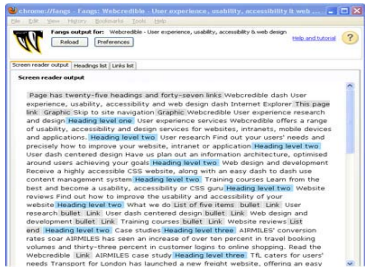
chrome://fangs - Fangs: Webcredible - User experience, usability, accessibility & web

File Edit View History Bookmarks Tools Help

Fangs output for: Webcredible - User experience, usability, accessibility & web design

Reload Preferences

Help and tutorial

Screen reader output Headings list Links list

Screen reader output

Page has twenty-five headings and forty-seven links Webcredible dash User experience, usability, accessibility and web design dash Internet Explorer This page link Graphic Skip to site navigation Graphic Webcredible User experience research and design Heading level one User experience services Webcredible offers a range of usability, accessibility and design services for websites, intranets, mobile devices and applications. Heading level two User research Find out your users' needs and precisely how to improve your website, intranet or application Heading level two User-centered design Have us plan out an information architecture, optimised around users achieving your goals Heading level two Web design and development Receive a highly accessible CSS website, along with an easy dash to dash use content management system Heading level two Training courses Learn from the best and become a usability, accessibility or CSS guru Heading level two Website reviews Find out how to improve the usability and accessibility of your website Heading level two What we do List of five items bullet Link User research bullet Link User dash centered design bullet Link Web design and development bullet Link Training courses bullet Link Website reviews List end Heading level two Case studies Heading level three AIRMILES' conversion rates soar AIRMILES has seen an increase of over ten percent in travel booking volumes and thirty-three percent in customer logins to online shopping. Read the Webcredible Link AIRMILES case study Heading level three TfL caters for users' needs Transport for London has launched a new freight website, offering an easy